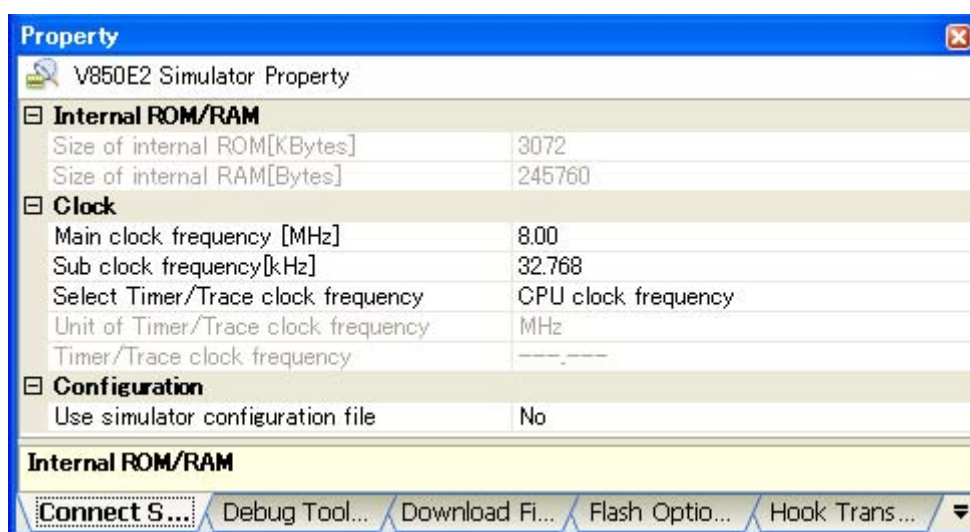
Property

V850E2 Simulator Property

| | |
|---|---|
| ⊟ Internal ROM/RAM | |
| Size of internal ROM[KBytes] | 3072 |
| Size of internal RAM[Bytes] | 245760 |
| ⊟ Clock | |
| Main clock frequency [MHz] | 8.00 |
| Sub clock frequency[kHz] | 32.768 |
| Select Timer/Trace clock frequency | CPU clock frequency |
| Unit of Timer/Trace clock frequency | MHz |
| Timer/Trace clock frequency | ---.--- |
| ⊟ Configuration | |
| Use simulator configuration file | No |

Internal ROM/RAM

Connect S... Debug Tool... Download Fi... Flash Optio... Hook Trans...